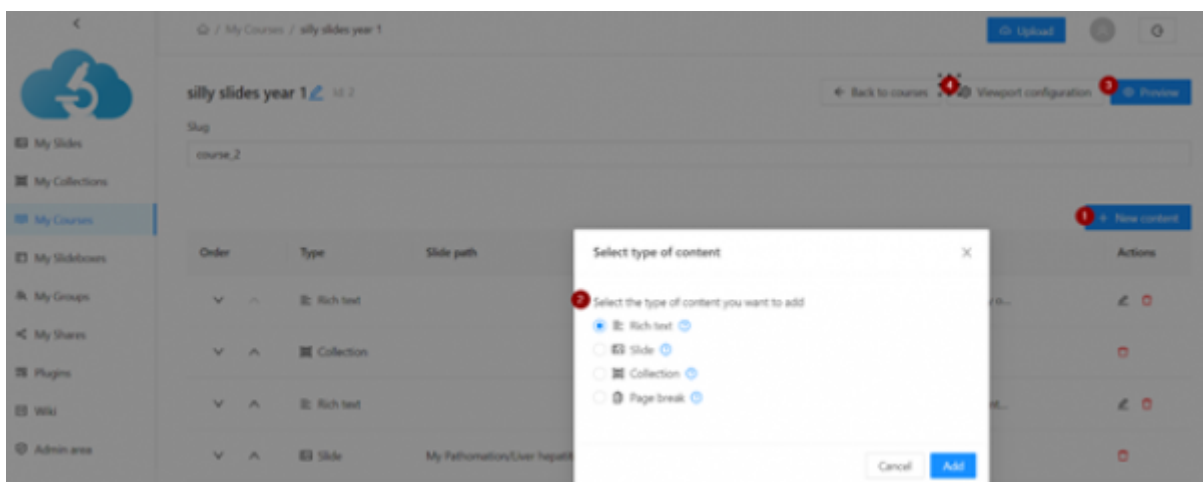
<

My Slides
My Collections
My Courses
My Slideboxes
My Groups
My Shares
Plugins
Wiki
Admin area

/ My Courses / silly slides year 1

Upload

silly slides year 1 Id: 2

Back to courses
4 Viewport configuration
3 Preview

Slug
course_2

1 + New content

| Order | Type | Slide path | Actions |
|---|---|---|---|
| | Rich text | | |
| | Collection | | |
| | Rich text | | |
| | Slide | My Pathomation/Liver hepati | |

Select type of content

2 Select the type of content you want to add
Rich text
Slide
Collection
Page break

Cancel
Add